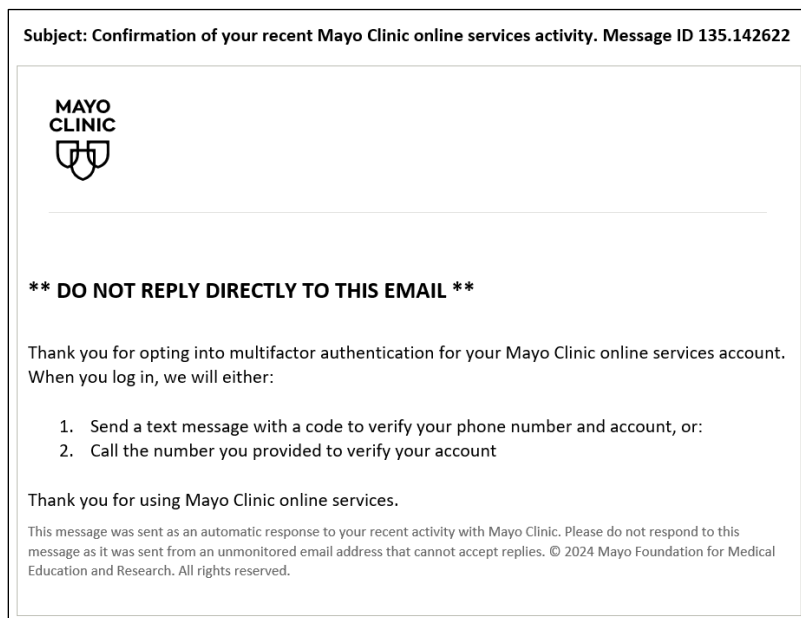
Subject: Confirmation of your recent Mayo Clinic online services activity. Message ID 135.142622

MAYO CLINIC

** DO NOT REPLY DIRECTLY TO THIS EMAIL **

Thank you for opting into multifactor authentication for your Mayo Clinic online services account. When you log in, we will either:

1. Send a text message with a code to verify your phone number and account, or:
2. Call the number you provided to verify your account

Thank you for using Mayo Clinic online services.

This message was sent as an automatic response to your recent activity with Mayo Clinic. Please do not respond to this message as it was sent from an unmonitored email address that cannot accept replies. © 2024 Mayo Foundation for Medical Education and Research. All rights reserved.